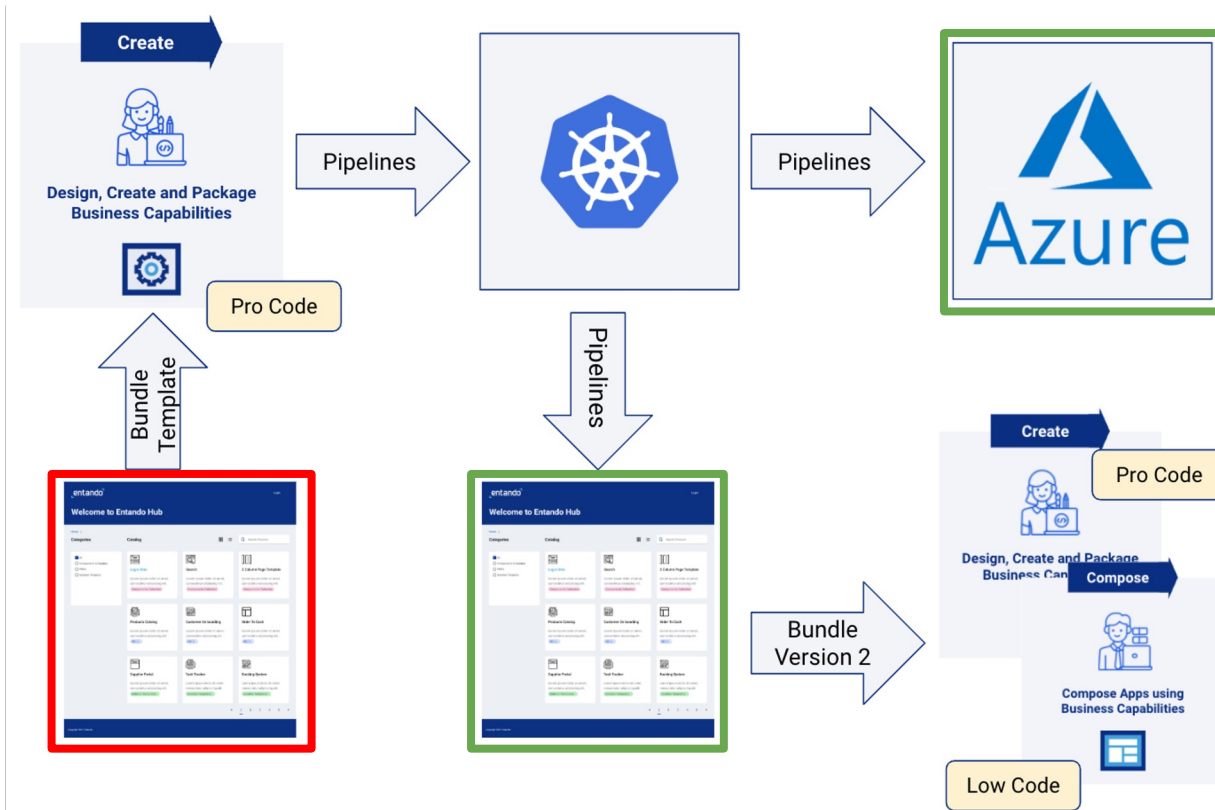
Create

Design, Create and Package Business Capabilities

Pro Code

Pipelines

Pipelines

Azure

Bundle Template

Pipelines

entando
Welcome to Entando Hub
Categories
Catalog
Login
Search Products
Products Catalog
Customer On-boarding
Tasks Tracker
Supplier Portal
Banking System
2 Columns Page Template

entando
Welcome to Entando Hub
Categories
Catalog
Login
Search Products
Products Catalog
Customer On-boarding
Tasks Tracker
Supplier Portal
Banking System
2 Columns Page Template

Bundle Version 2

Create

Pro Code

Design, Create and Package Business Cap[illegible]

Compose

Compose Apps using Business Capabilities

Low Code